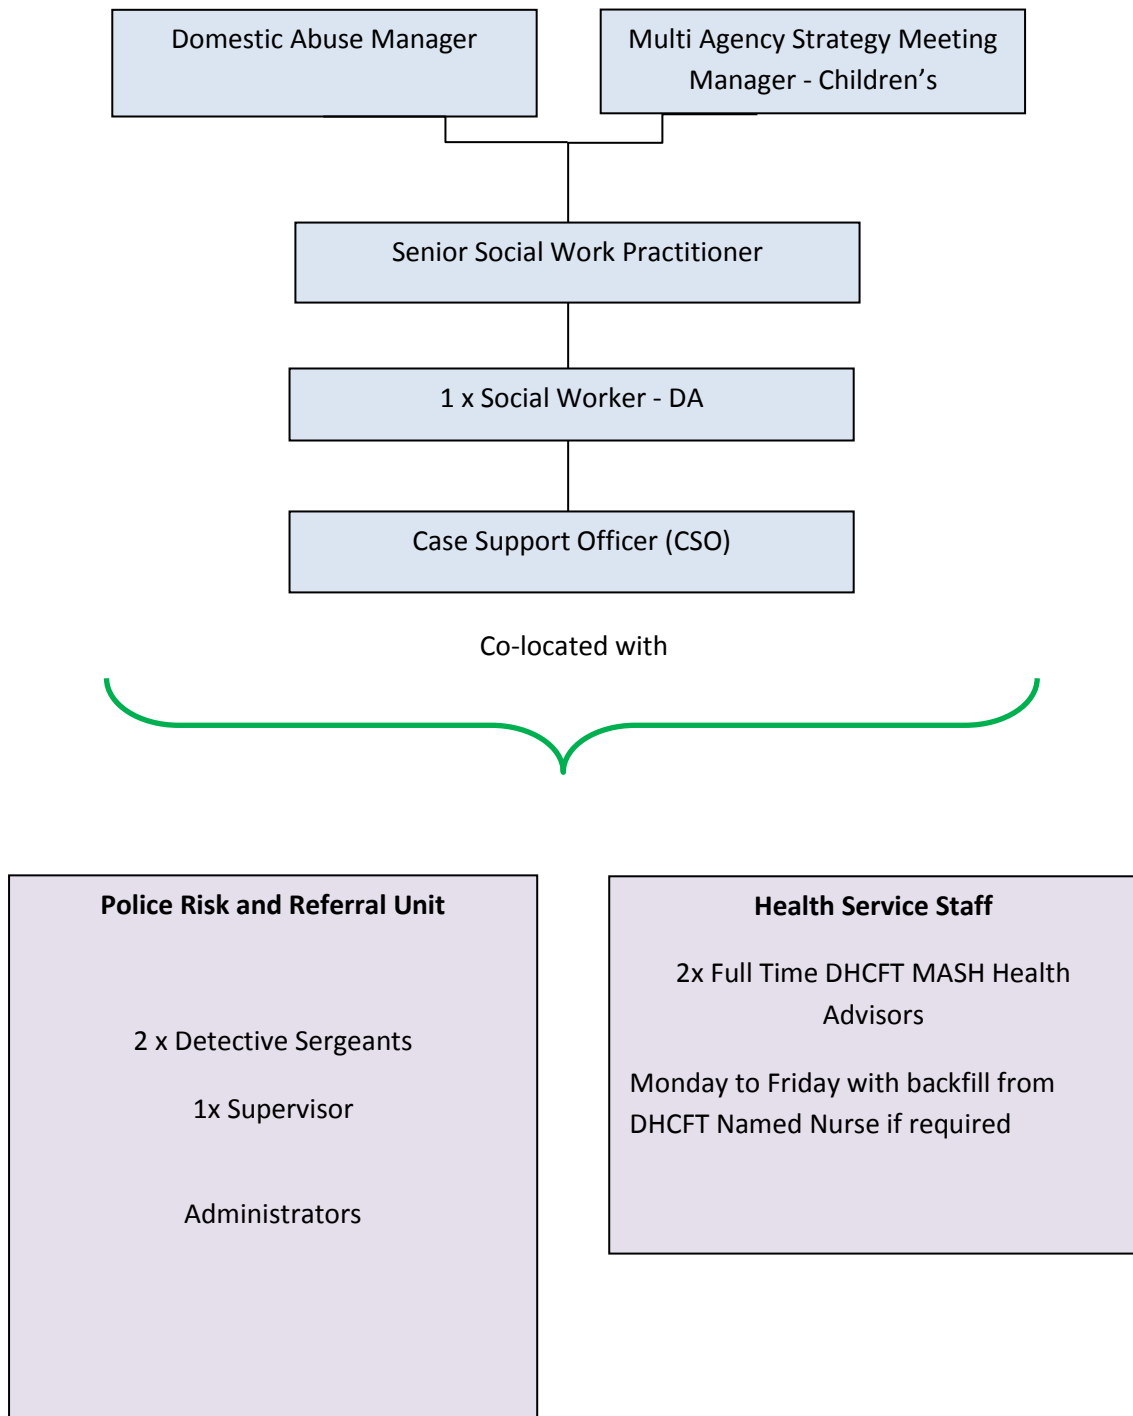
Domestic Abuse Manager

Multi Agency Strategy Meeting Manager - Children’s

Senior Social Work Practitioner

1 x Social Worker - DA

Case Support Officer (CSO)

Co-located with

**Police Risk and Referral Unit**

2 x Detective Sergeants

1x Supervisor

Administrators

**Health Service Staff**

2x Full Time DHCFT MASH Health Advisors

Monday to Friday with backfill from DHCFT Named Nurse if required